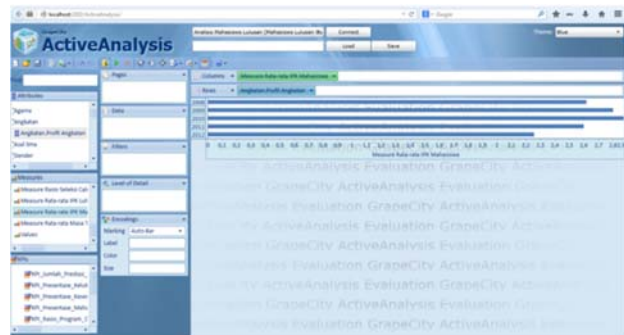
localhost/2003/ActiveAnalysis/

Google

GrapeCity
ActiveAnalysis

Analisis Mahasiswa Lulusan [Mahasiswa Lulusan 9k

Connect...

Load

Save

Theme: Blue

Attributes

Agama

Angkatan

Angkatan.Profil Angkatan

Asal Sma

Gender

Measures

Measure Rasio Seleksi Cal

Measure Rata-rata IPK Lul

Measure Rata-rata IPK Ma

Measure Rata-rata Masa S

Values

KPIs

KPI_Jumlah_Prodisu

KPI_Presentase_Kelul

KPI_Presentase_Keser

KPI_Presentase_Mah

KPI_Rasio_Program_S

Pages

Data

Filters

Level of Detail

Encodings

Marking Auto-Bar

Label

Color

Size

Columns Measure Rata-rata IPK Mahasiswa

Rows Angkatan.Profil Angkatan

2009

2010

2011

2012

2013

0 0.1 0.2 0.3 0.4 0.5 0.6 0.7 0.8 0.9 1 1.1 1.2 1.3 1.4 1.5 1.6 1.7 1.8 1.9 2 2.1 2.2 2.3 2.4 2.5 2.6 2.7 2.8 2.9

Measure Rata-rata IPK Mahasiswa

GrapeCity ActiveAnalysis Evaluation GrapeCity ActiveAnalysis Evaluation GrapeCity ActiveAnalysis Evaluation GrapeCity ActiveAnalysis Evaluation GrapeCity ActiveAnalysis Evaluation GrapeCity ActiveAnalysis Evaluation GrapeCity ActiveAnalysis Evaluation GrapeCity ActiveAnalysis Evaluation GrapeCity ActiveAnalysis Evaluation GrapeCity ActiveAnalysis